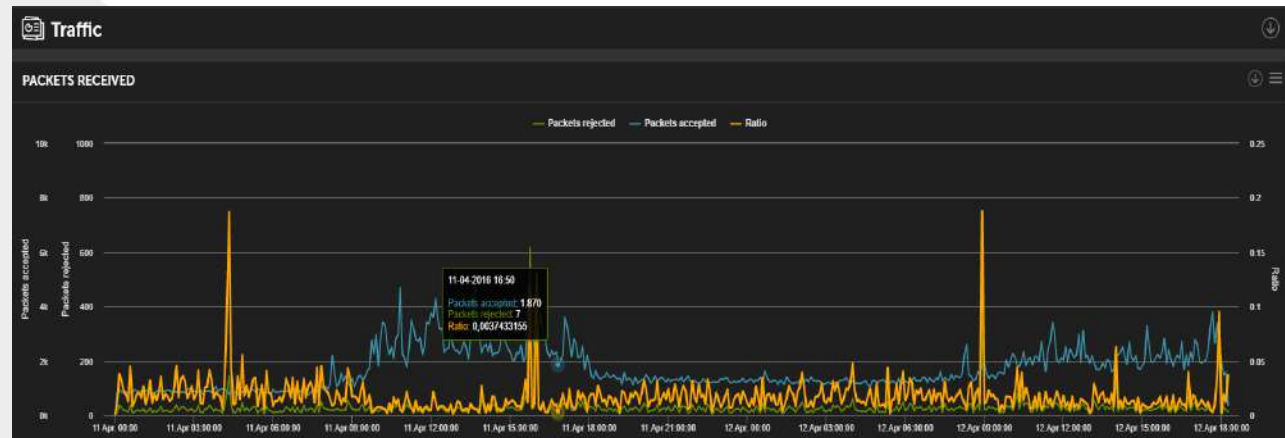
Traffic

PACKETS RECEIVED

Packets rejected Packets accepted Ratio

10k 1000 0.25
8k 800 0.2
6k 600 0.15
4k 400 0.1
2k 200 0.05
0k 0 0

Packets accepted Packets rejected Ratio

11-04-2016 16:50
Packets accepted: 1.870
Packets rejected: 7
Ratio: 0,0037433155

11 Apr 00:00:00 11 Apr 03:00:00 11 Apr 06:00:00 11 Apr 09:00:00 11 Apr 12:00:00 11 Apr 15:00:00 11 Apr 18:00:00 11 Apr 21:00:00 12 Apr 00:00 12 Apr 03:00:00 12 Apr 06:00:00 12 Apr 09:00:00 12 Apr 12:00:00 12 Apr 15:00:00 12 Apr 18:00:00